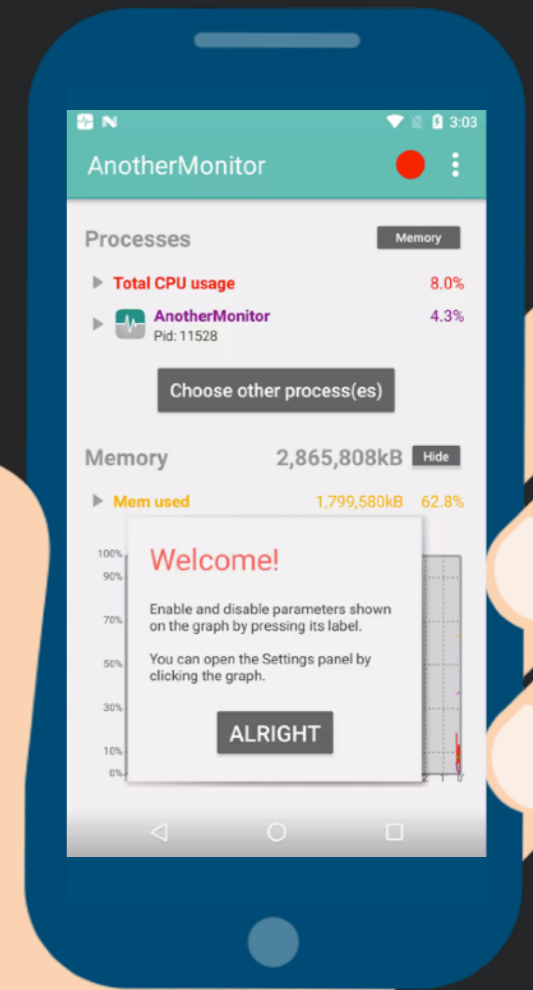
3:03

AnotherMonitor

Processes

Memory

Total CPU usage 8.0%

AnotherMonitor 4.3%
Pid: 11528

Choose other process(es)

Memory 2,865,808kB Hide

Mem used 1,799,580kB 62.8%

100%
90%
70%
50%
30%
10%
0%

Welcome!

Enable and disable parameters shown on the graph by pressing its label.

You can open the Settings panel by clicking the graph.

ALRIGHT